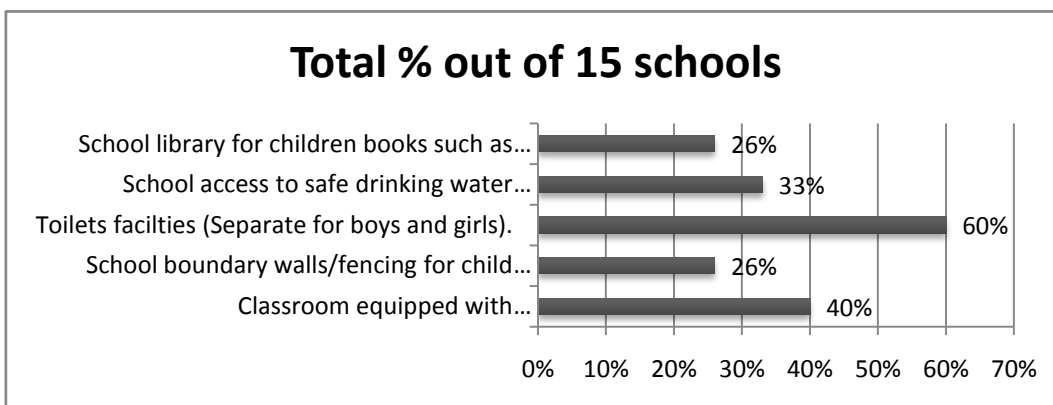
Total % out of 15 schools

School library for children books such as…

26%

School access to safe drinking water…

33%

Toilets facilties (Separate for boys and girls).

60%

School boundary walls/fencing for child…

26%

Classroom equipped with…

40%

0% 10% 20% 30% 40% 50% 60% 70%